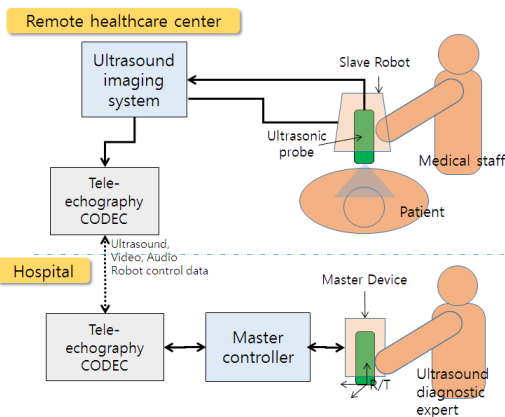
Remote healthcare center

Ultrasound imaging system

Slave Robot

Ultrasonic probe

Medical staff

Tele-echography CODEC

Patient

Ultrasound, Video, Audio
Robot control data

Hospital

Master Device

Tele-echography CODEC

Master controller

R/T

Ultrasound diagnostic expert